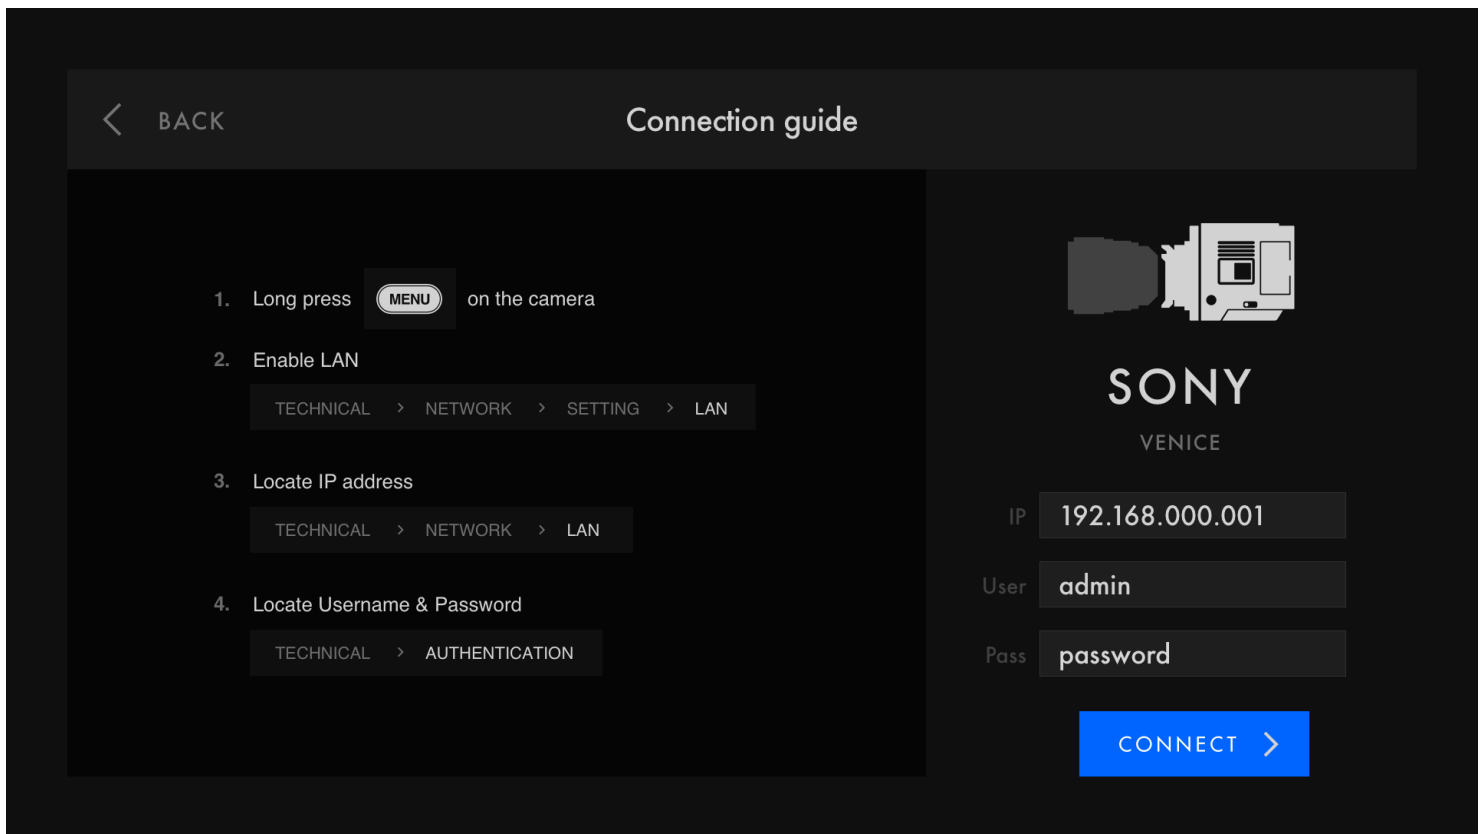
BACK

Connection guide

1. Long press MENU on the camera

2. Enable LAN

TECHNICAL > NETWORK > SETTING > LAN

3. Locate IP address

TECHNICAL > NETWORK > LAN

4. Locate Username & Password

TECHNICAL > AUTHENTICATION

SONY

VENICE

IP 192.168.000.001

User admin

Pass password

CONNECT